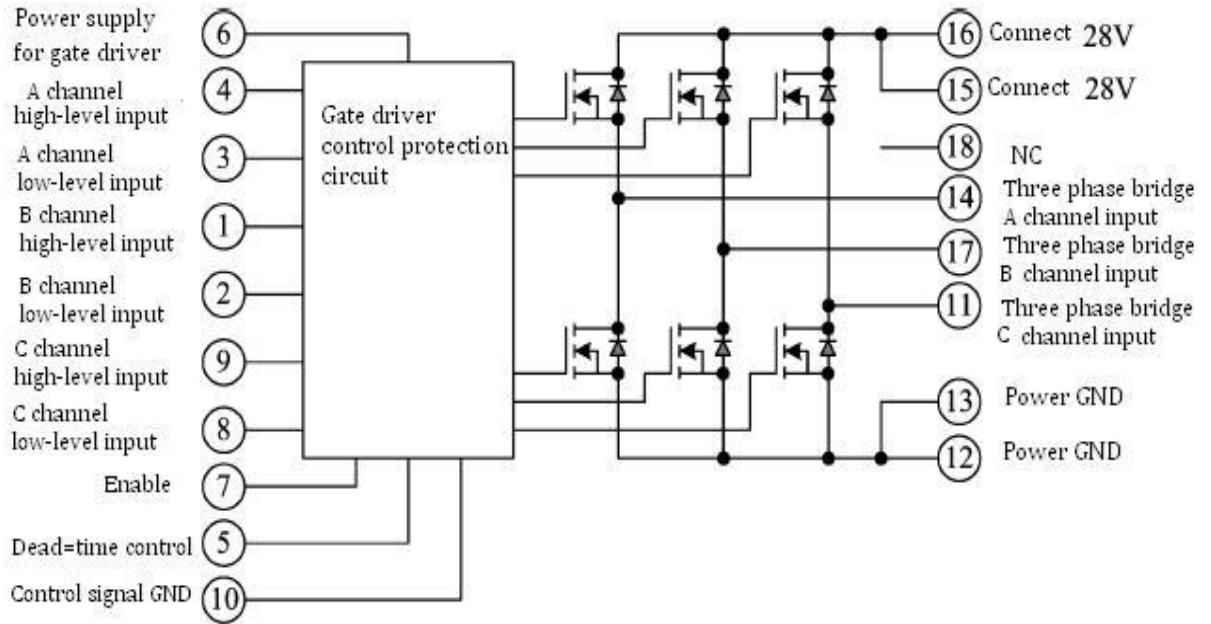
Power supply for gate driver
6
A channel high-level input
4
A channel low-level input
3
B channel high-level input
1
B channel low-level input
2
C channel high-level input
9
C channel low-level input
8
Enable
7
Dead=time control
5
Control signal GND
10
Gate driver control protection circuit
16
Connect 28V
15
Connect 28V
18
NC
14
Three phase bridge A channel input
17
Three phase bridge B channel input
11
Three phase bridge C channel input
13
Power GND
12
Power GND